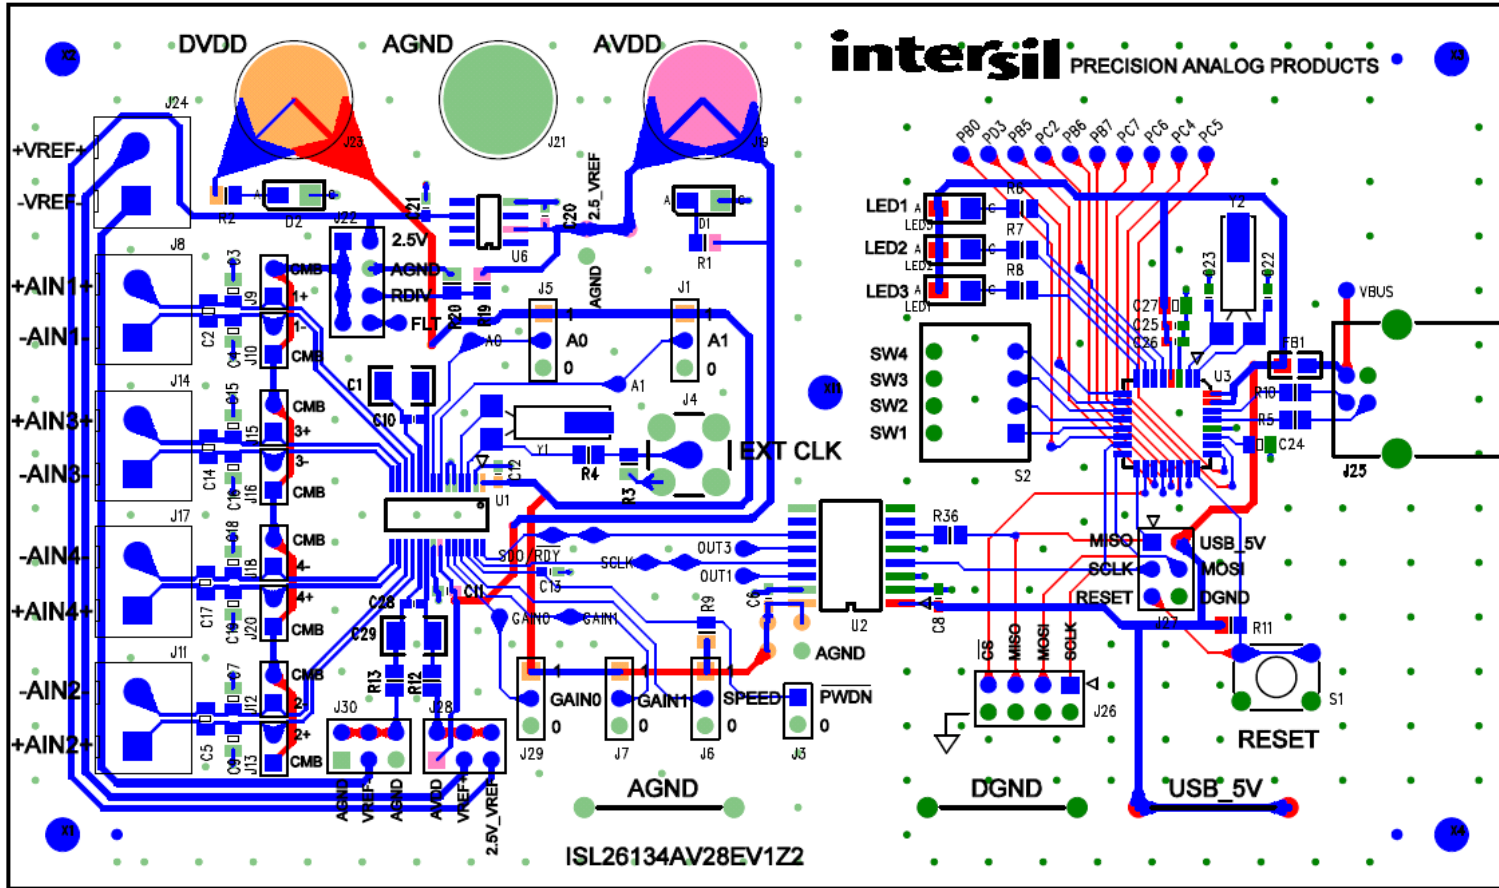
X2
DVDD
AGND
AVDD
intersil PRECISION ANALOG PRODUCTS
X3
J24
J23
J21
J9
+VREF+
-VREF-
R2
D2
J22
J21
U6
C20
2.5_VREF
D1
R1
2.5V
AGND
RDY
FLT
R20
R19
J5
J1
A0
A1
0
0
J8
+AIN1+
-AIN1-
C3
J9
C2
J10
CMB
1+
1-
CMB
J14
+AIN3+
-AIN3-
C15
J15
C14
J16
C16
CMB
3+
3-
CMB
C1
C10
A0
A1
J4
Y1
R4
R3
C12
EXT CLK
U1
X11
J17
-AIN4-
+AIN4+
C18
J18
C17
C19
J20
CMB
4-
4+
CMB
J11
-AIN2-
+AIN2+
C7
J12
C5
C9
J13
CMB
2-
2+
CMB
SDO/RDY
C13
SCLK
OUT3
OUT1
C11
C28
C29
R13
R12
GAIN0
GAIN1
R9
C6
U2
C8
AGND
J30
J28
AGND
VREF-
AGND
AVDD
VREF+
2.5V_VREF
J29
GAIN0
0
J7
GAIN1
0
J6
SPEED
0
J3
PWDN
0
AGND
X1
ISL26134AV28EV1Z2
PB0
PD3
PB5
PC2
PB6
PB7
PC7
PC6
PC4
PC5
LED1
LED2
LED3
LED3
LED2
LED1
R6
R7
R8
T2
C23
C22
C27
C25
C26
U3
SW4
SW3
SW2
SW1
S2
VBUS
FB1
R10
R5
C24
J25
R36
MISO
SCLK
RESET
USB_5V
MOSI
DGND
J27
R11
CS
MISO
MOSI
SCLK
J26
S1
RESET
DGND
USB_5V
X4